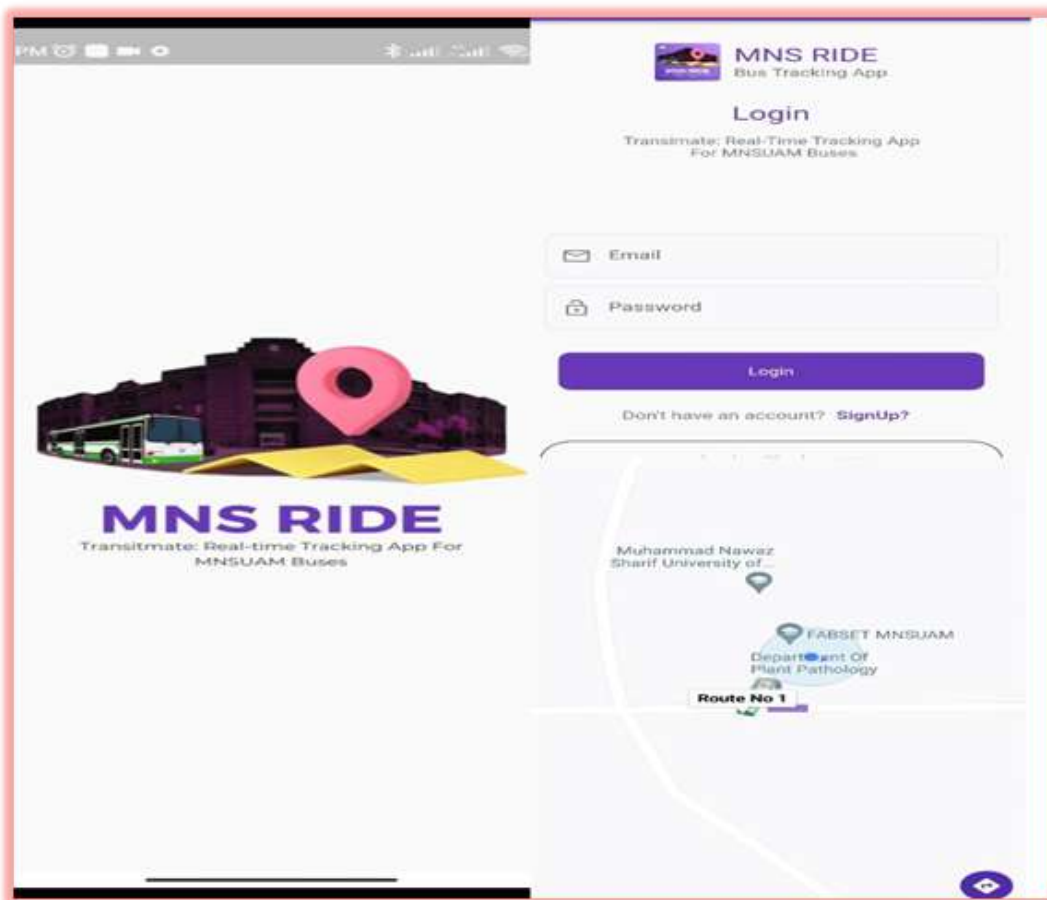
PM

MNS RIDE
Transitmate: Real-time Tracking App For MNSUAM Buses

MNS RIDE
Bus Tracking App

Login

Transimate: Real-Time Tracking App For MNSUAM Buses

Email

Password

Login

Don't have an account? SignUp?

Muhammad Nawaz Sharif University of...

FABSET MNSUAM

Department Of Plant Pathology

Route No 1